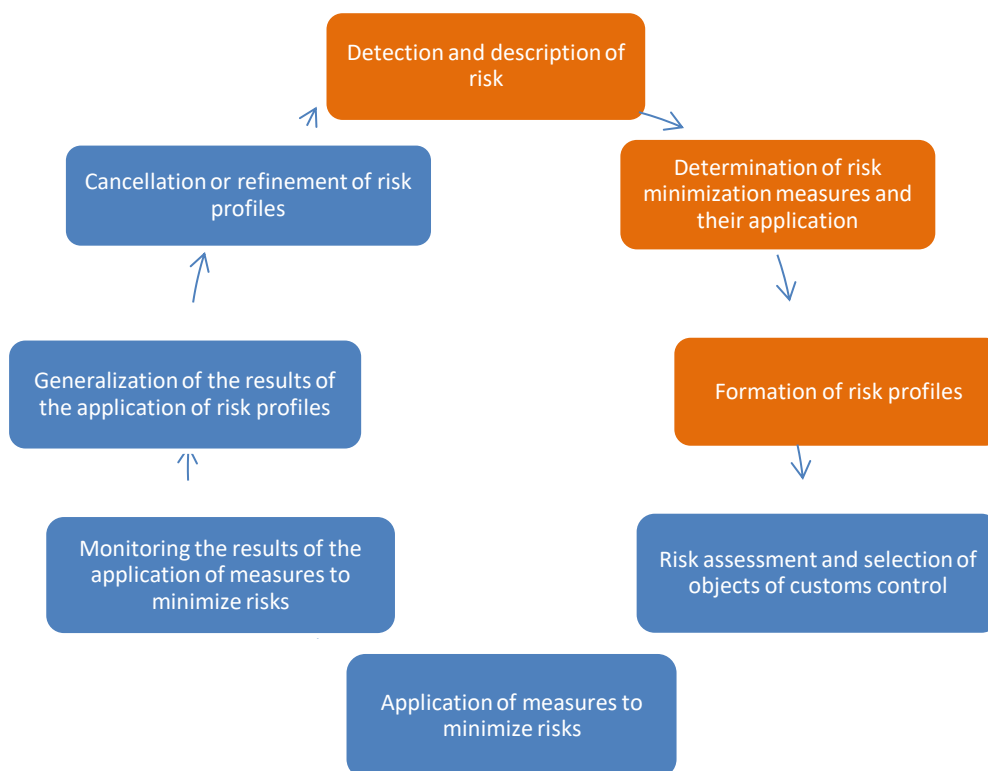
Detection and description of risk

Determination of risk minimization measures and their application

Formation of risk profiles

Risk assessment and selection of objects of customs control

Application of measures to minimize risks

Monitoring the results of the application of measures to minimize risks

Generalization of the results of the application of risk profiles

Cancellation or refinement of risk profiles